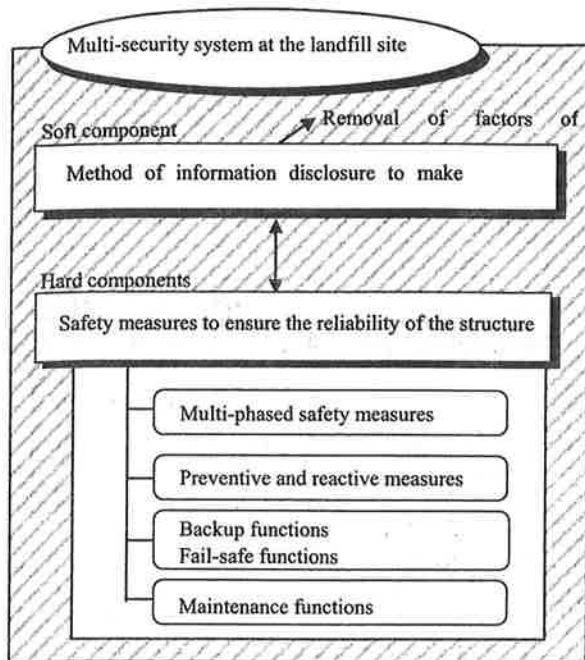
Multi-security system at the landfill site

Soft component

Removal of factors of

Method of information disclosure to make

Hard components

Safety measures to ensure the reliability of the structure

Multi-phased safety measures

Preventive and reactive measures

Backup functions
Fail-safe functions

Maintenance functions